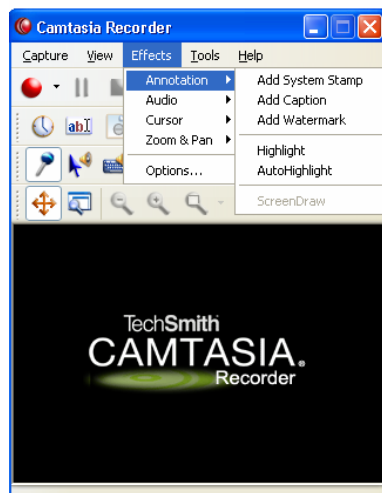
Camtasia Recorder

Capture View Effects Tools Help

Annotation
Audio
Cursor
Zoom & Pan
Options...

Add System Stamp
Add Caption
Add Watermark
Highlight
AutoHighlight
ScreenDraw

TechSmith
CAMTASIA.
Recorder